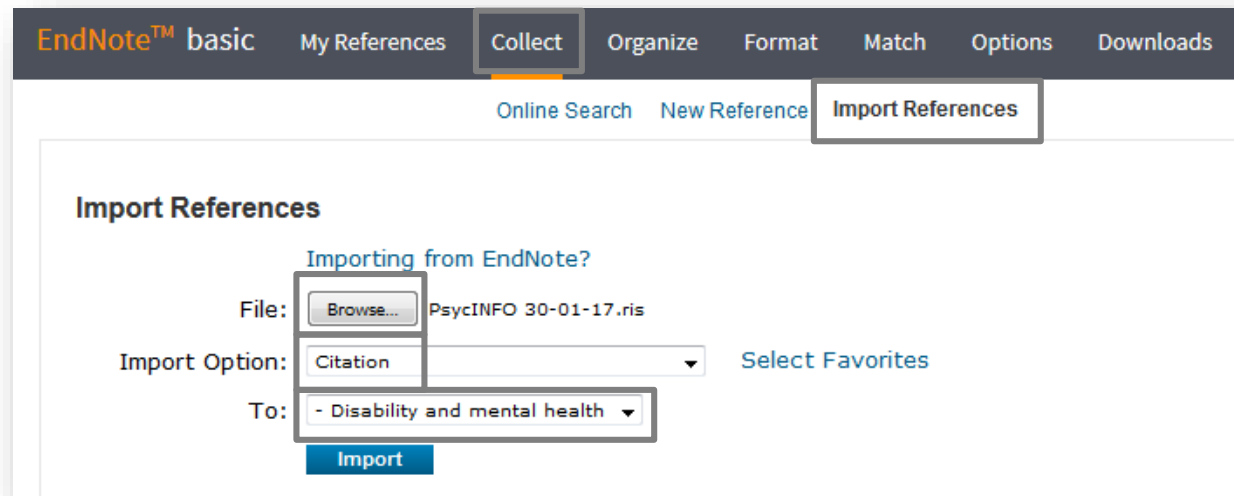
EndNote™ basic My References Collect Organize Format Match Options Downloads

Online Search New Reference Import References

Import References

Importing from EndNote?

File: Browse... PsycINFO 30-01-17.ris

Import Option: Citation Select Favorites

To: - Disability and mental health

Import